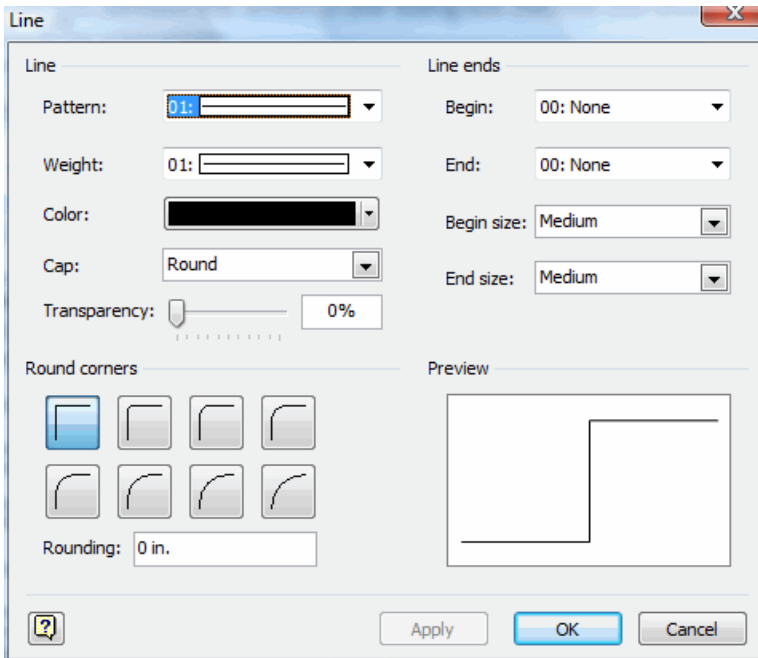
Line

Line

Pattern: 01:

Weight: 01:

Color:

Cap: Round

Transparency: 0%

Line ends

Begin: 00: None

End: 00: None

Begin size: Medium

End size: Medium

Round corners

Rounding: 0 in.

Preview

Apply

OK

Cancel